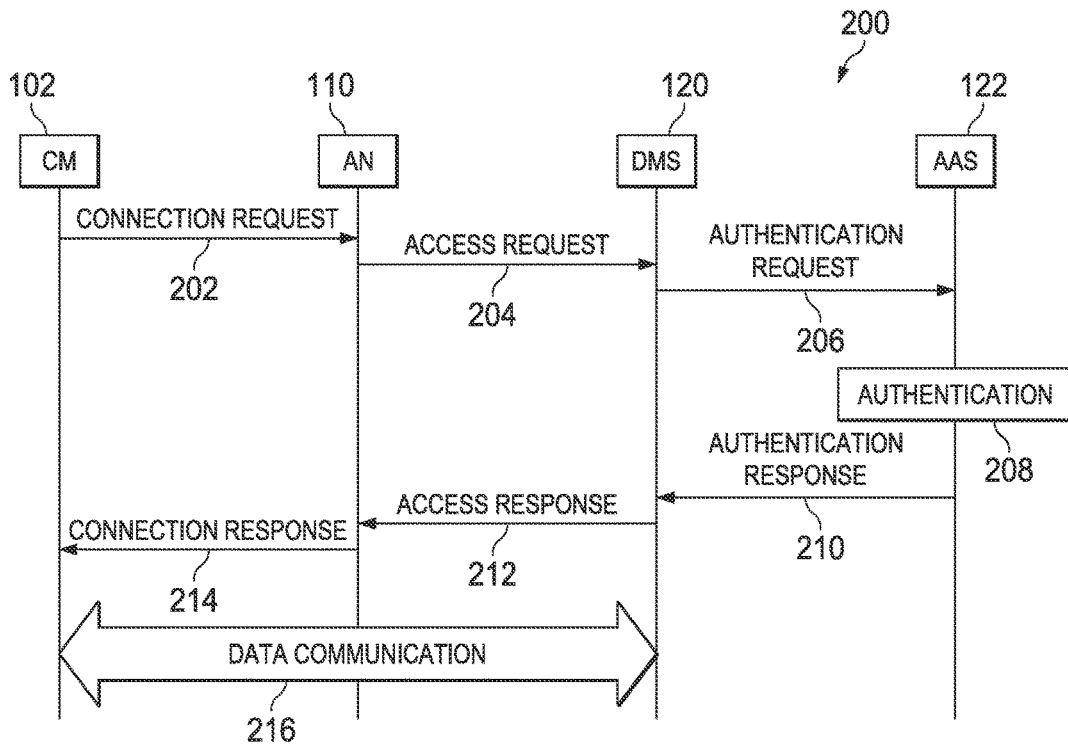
200

102
CM

110
AN

120
DMS

122
AAS

CONNECTION REQUEST
202

ACCESS REQUEST
204

AUTHENTICATION REQUEST
206

AUTHENTICATION
208

AUTHENTICATION RESPONSE
210

ACCESS RESPONSE
212

CONNECTION RESPONSE
214

DATA COMMUNICATION
216